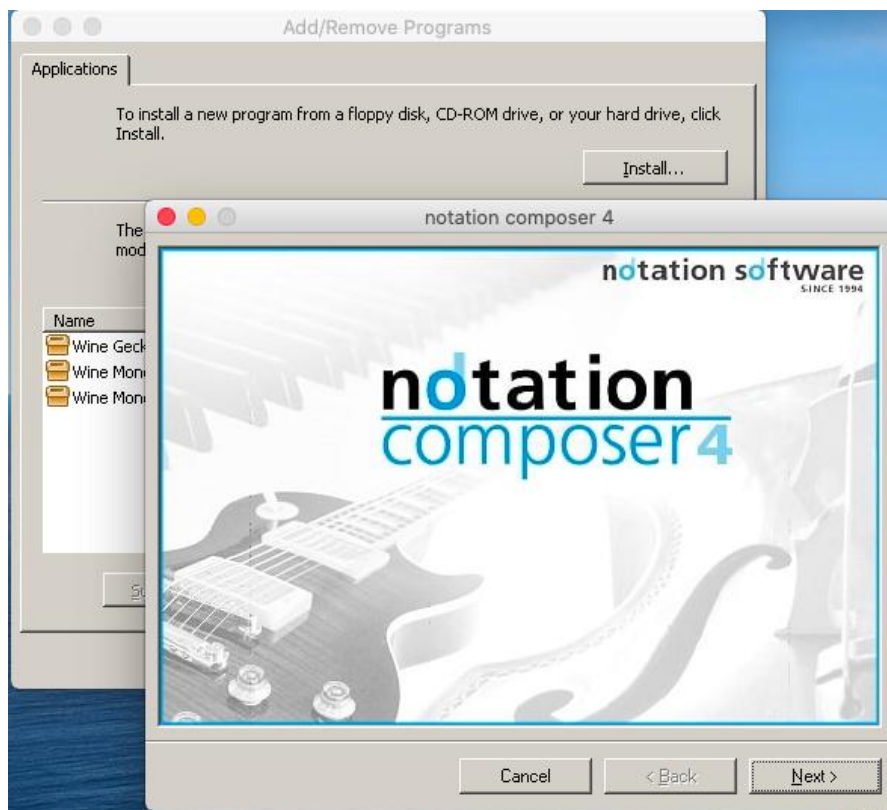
Add/Remove Programs

Applications

To install a new program from a floppy disk, CD-ROM drive, or your hard drive, click Install.

Install...

The
mod

Name
Wine Geck
Wine Mon
Wine Mon

notation composer 4

notation software
SINCE 1994

notation
composer4

Cancel
< Back
Next >